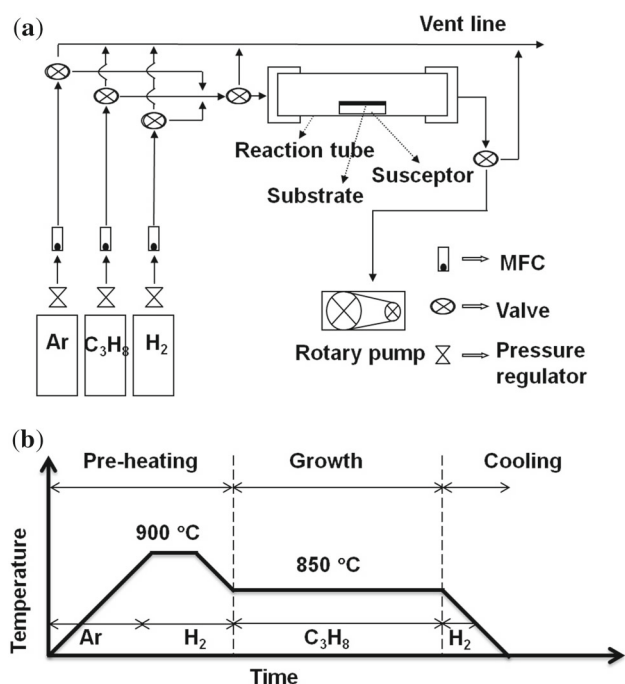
(a)

Vent line

Reaction tube

Substrate

Susceptor

MFC

Valve

Rotary pump

Pressure regulator

Ar

$C_3H_8$

$H_2$

(b)

Pre-heating

Growth

Cooling

900 °C

850 °C

Temperature

Ar

$H_2$

$C_3H_8$

$H_2$

Time